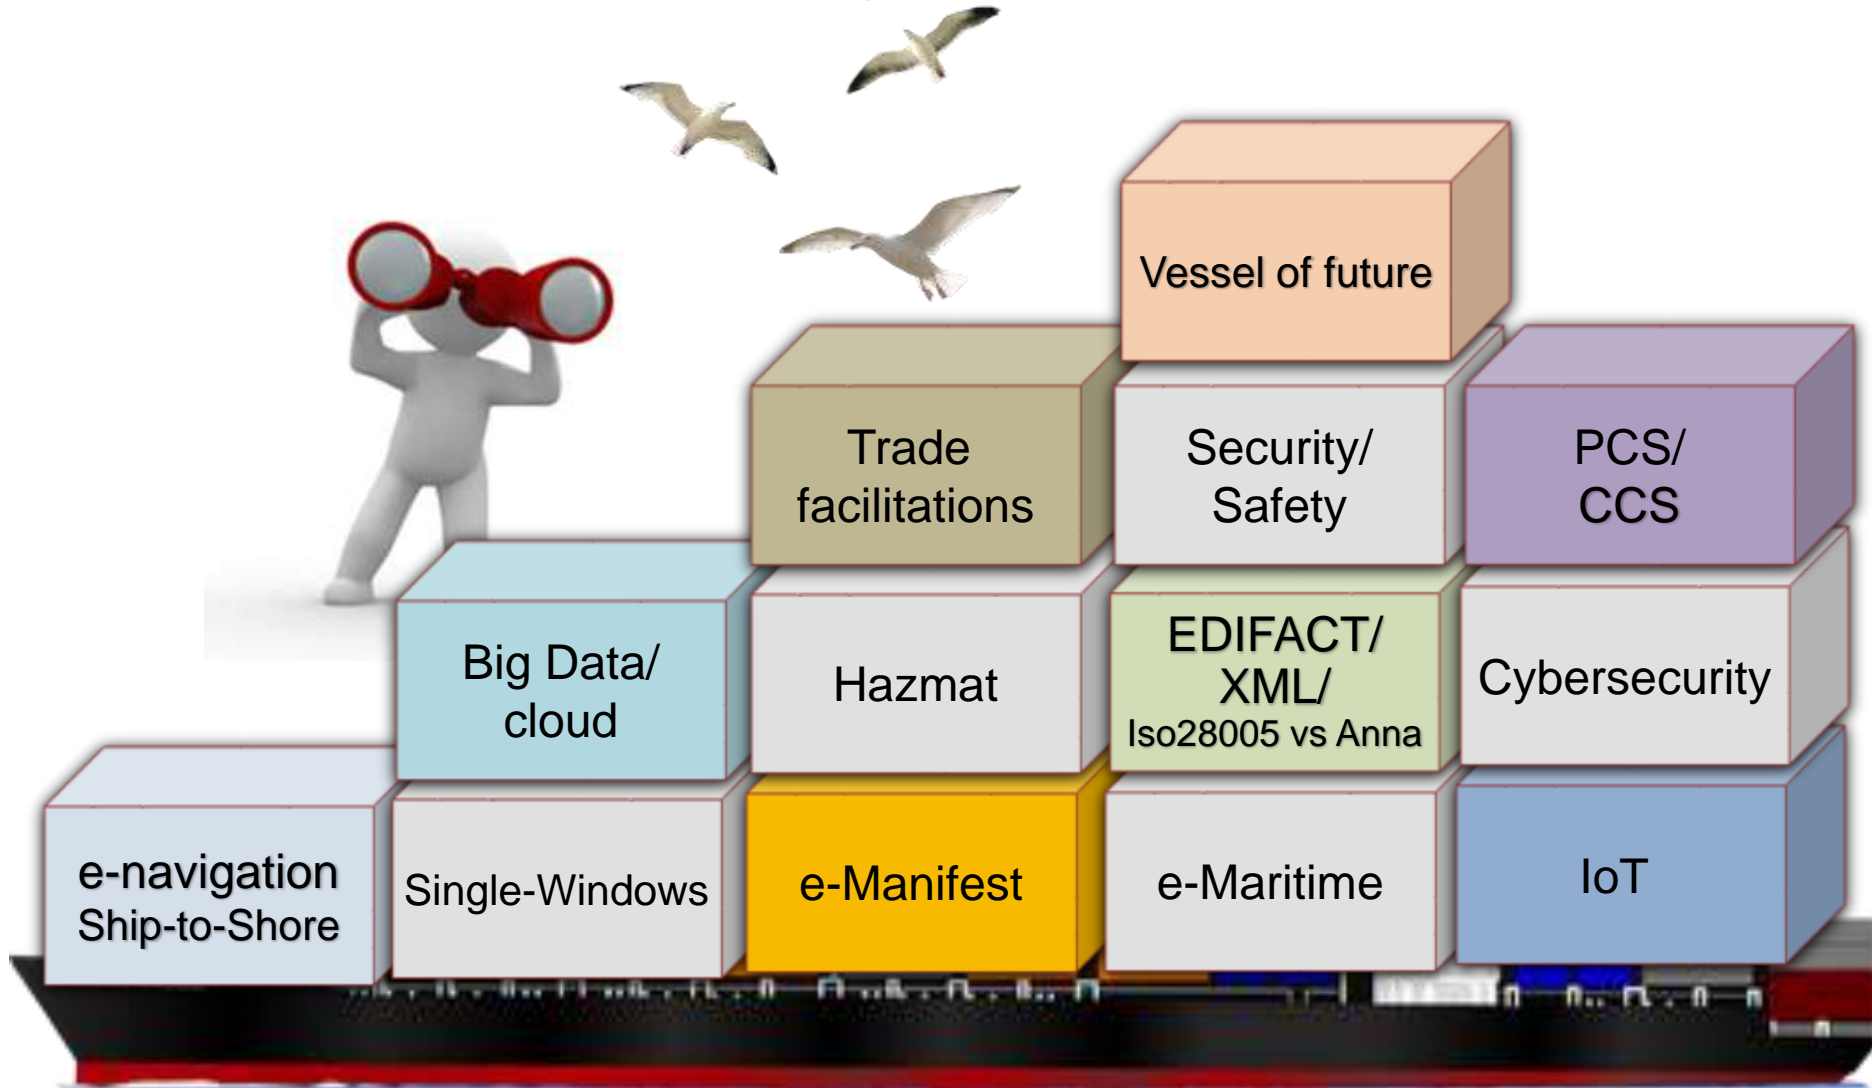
Vessel of future

Trade facilitations

Security/ Safety

PCS/ CCS

Big Data/ cloud

Hazmat

EDIFACT/ XML/ Iso28005 vs Anna

Cybersecurity

e-navigation Ship-to-Shore

Single-Windows

e-Manifest

e-Maritime

IoT